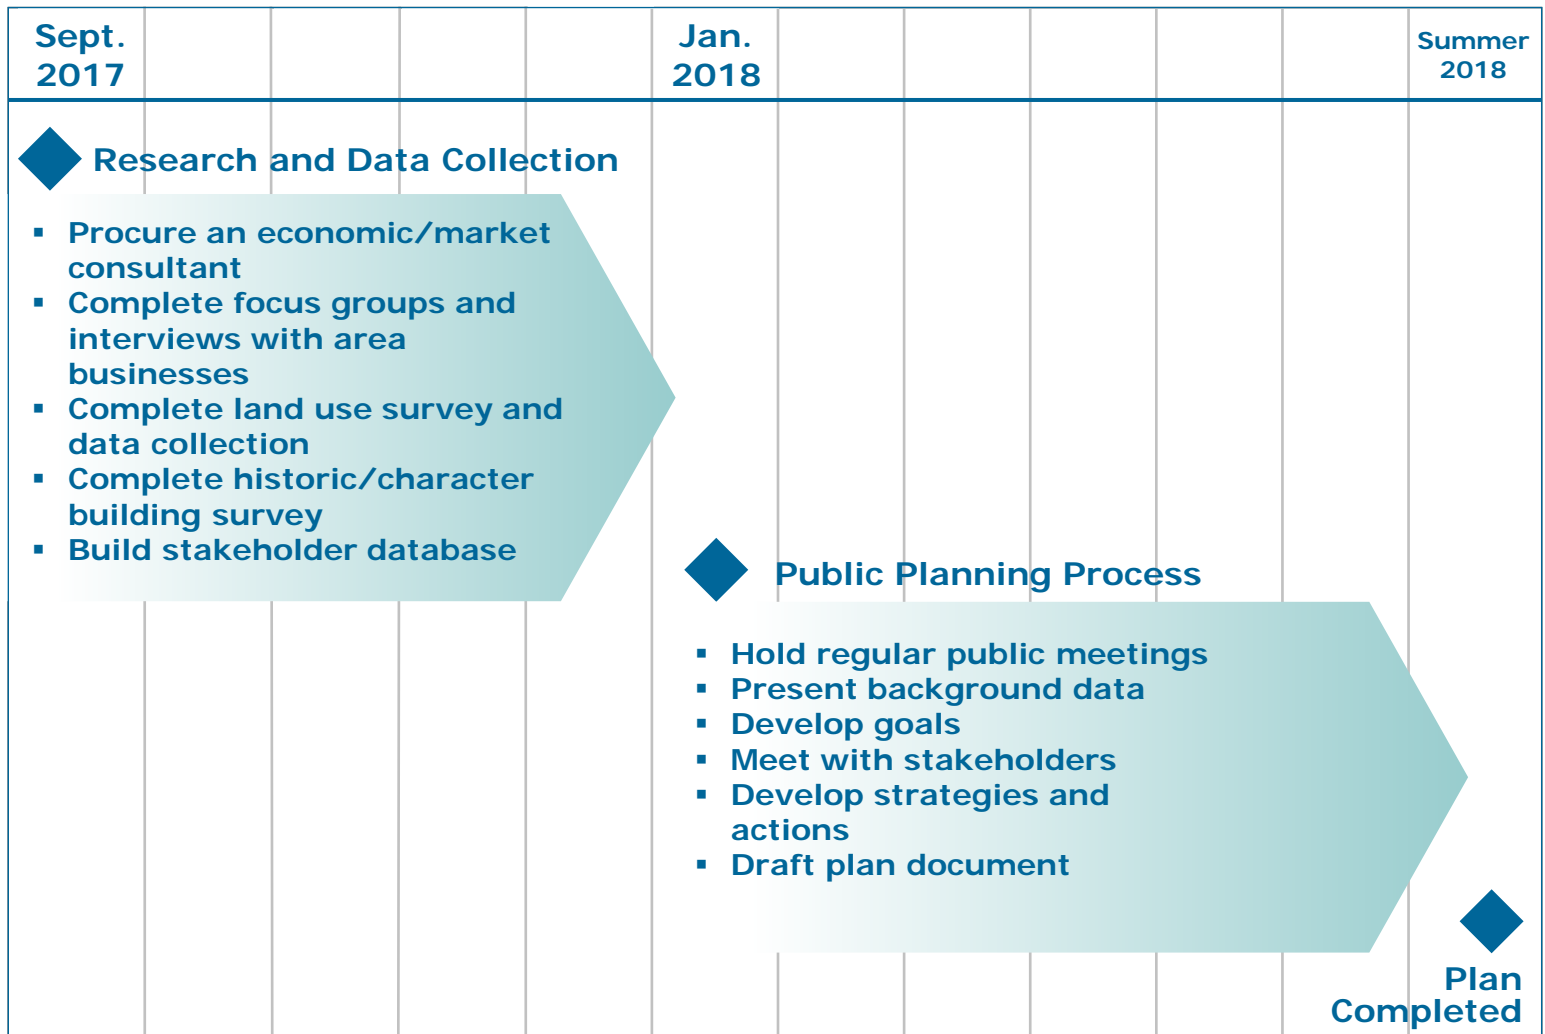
Sept. 2017

Jan. 2018

Summer 2018

Research and Data Collection

- Procure an economic/market consultant
- Complete focus groups and interviews with area businesses
- Complete land use survey and data collection
- Complete historic/character building survey
- Build stakeholder database

Public Planning Process

- Hold regular public meetings
- Present background data
- Develop goals
- Meet with stakeholders
- Develop strategies and actions
- Draft plan document

Plan Completed